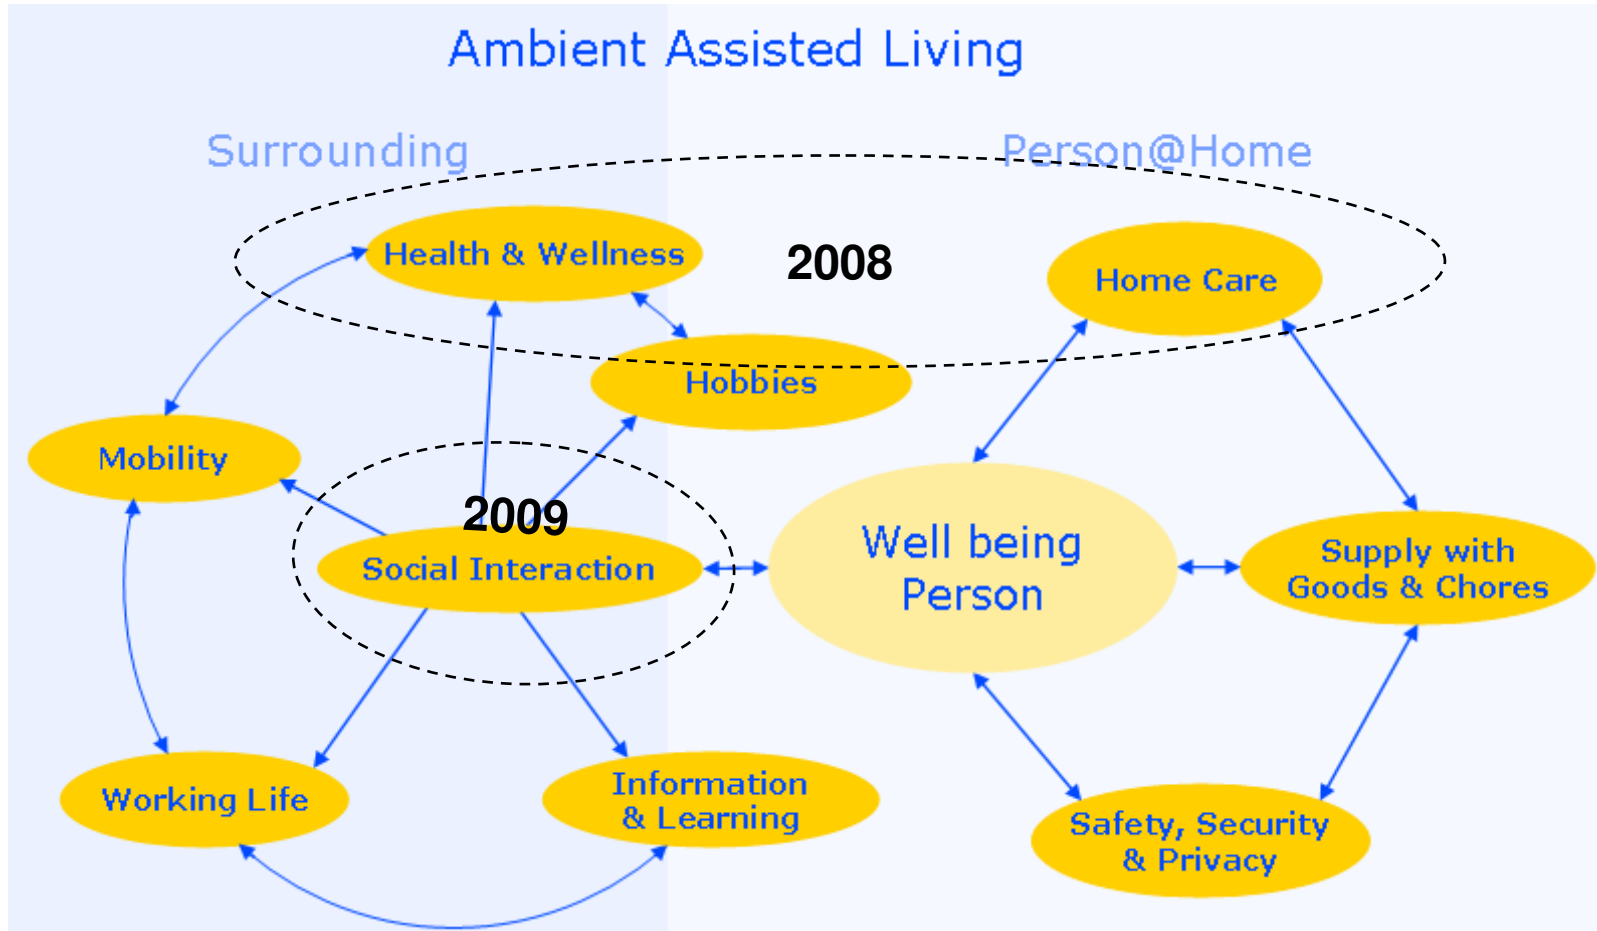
Ambient Assisted Living

Surrounding

Person@Home

Health & Wellness

2008

Home Care

Hobbies

Mobility

2009

Social Interaction

Well being Person

Supply with Goods & Chores

Working Life

Information & Learning

Safety, Security & Privacy